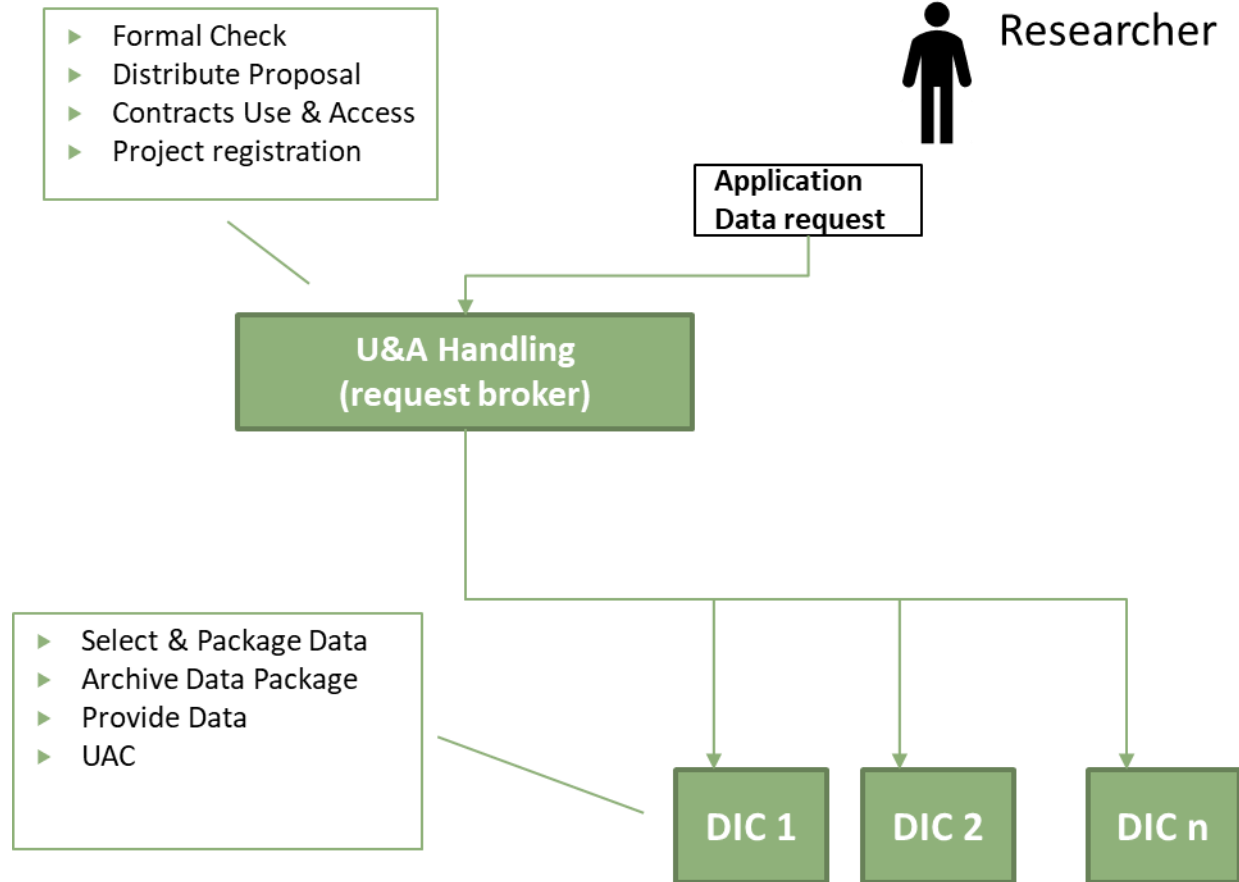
- Formal Check
- Distribute Proposal
- Contracts Use & Access
- Project registration

Researcher

Application
Data request

U&A Handling
(request broker)

- Select & Package Data
- Archive Data Package
- Provide Data
- UAC

DIC 1

DIC 2

DIC n